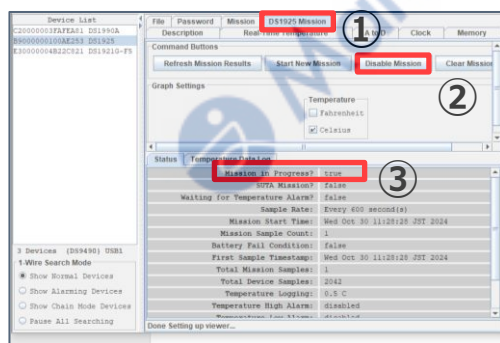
Device List
C20000003FAFEA01 DS1990A
B9000000100AE283 DS1925
E30000004B22C821 DS1921G-F5

3 Devices (DS9490) USB1
1-Wire Search Mode
Show Normal Devices
Show Alarming Devices
Show Chain Mode Devices
Pause All Searching

File | Password | Mission | DS1925 Mission
①
Description | Real-Time Temperature | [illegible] A to D | Clock | Memory
Command Buttons
Refresh Mission Results | Start New Mission | Disable Mission | Clear Missio
Graph Settings
②
Temperature
Fahrenheit
Celsius
Status | Temperature Data Log
③

| | |
|---|---|
| Mission in Progress? | true |
| SUTA Mission? | false |
| Waiting for Temperature Alarm? | false |
| Sample Rate: | Every 600 second(s) |
| Mission Start Time: | Wed Oct 30 11:28:28 JST 2024 |
| Mission Sample Count: | 1 |
| Battery Fail Condition: | false |
| First Sample Timestamp: | Wed Oct 30 11:28:28 JST 2024 |
| Total Mission Samples: | 1 |
| Total Device Samples: | 2042 |
| Temperature Logging: | 0.5 C |
| Temperature High Alarm: | disabled |
| Temperature Low Alarm: | disabled |

Done Setting up viewer...